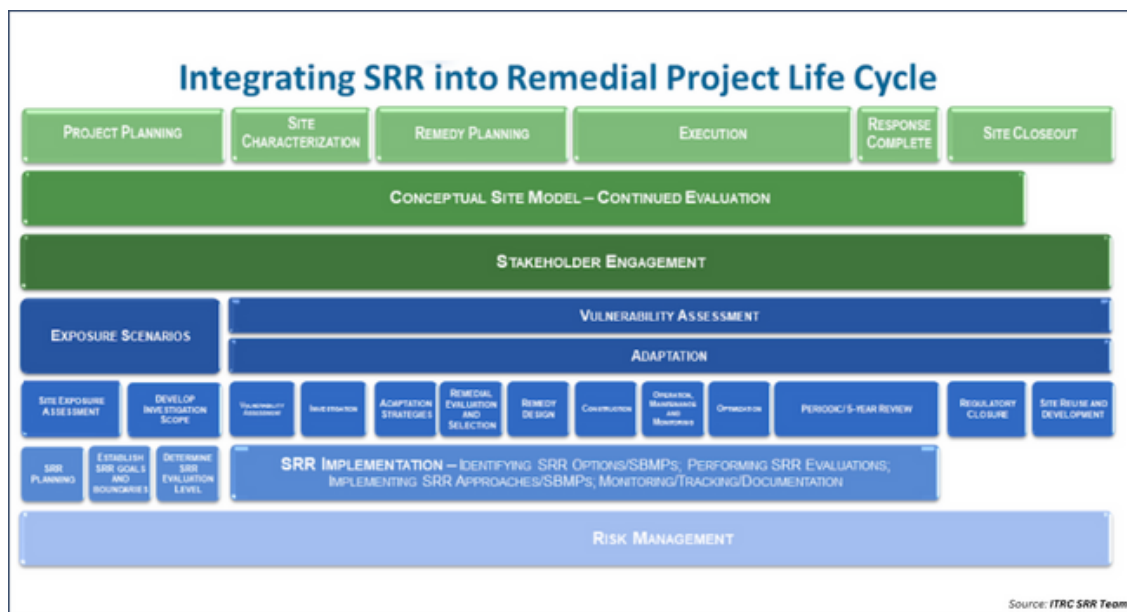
Integrating SRR into Remedial Project Life Cycle

PROJECT PLANNING

SITE CHARACTERIZATION

REMEDY PLANNING

EXECUTION

RESPONSE COMPLETE

SITE CLOSEOUT

CONCEPTUAL SITE MODEL – CONTINUED EVALUATION

STAKEHOLDER ENGAGEMENT

EXPOSURE SCENARIOS

VULNERABILITY ASSESSMENT

ADAPTATION

SITE EXPOSURE ASSESSMENT

DEVELOP INVESTIGATION SCOPE

VULNERABILITY ASSESSMENT

INVESTIGATION

ADAPTATION STRATEGIES

REMEDIAL EVALUATION AND SELECTION

REMEDY DESIGN

CONSTRUCTION

OPERATION, MAINTENANCE AND MONITORING

OPTIMIZATION

PERIODIC/5-YEAR REVIEW

REGULATORY CLOSURE

SITE REUSE AND DEVELOPMENT

SRR PLANNING

ESTABLISH SRR GOALS AND BOUNDARIES

DETERMINE SRR EVALUATION LEVEL

SRR IMPLEMENTATION – IDENTIFYING SRR OPTIONS/SBMPS; PERFORMING SRR EVALUATIONS; IMPLEMENTING SRR APPROACHES/SBMPS; MONITORING/TRACKING/DOCUMENTATION

RISK MANAGEMENT

Source: ITRC SRR Team